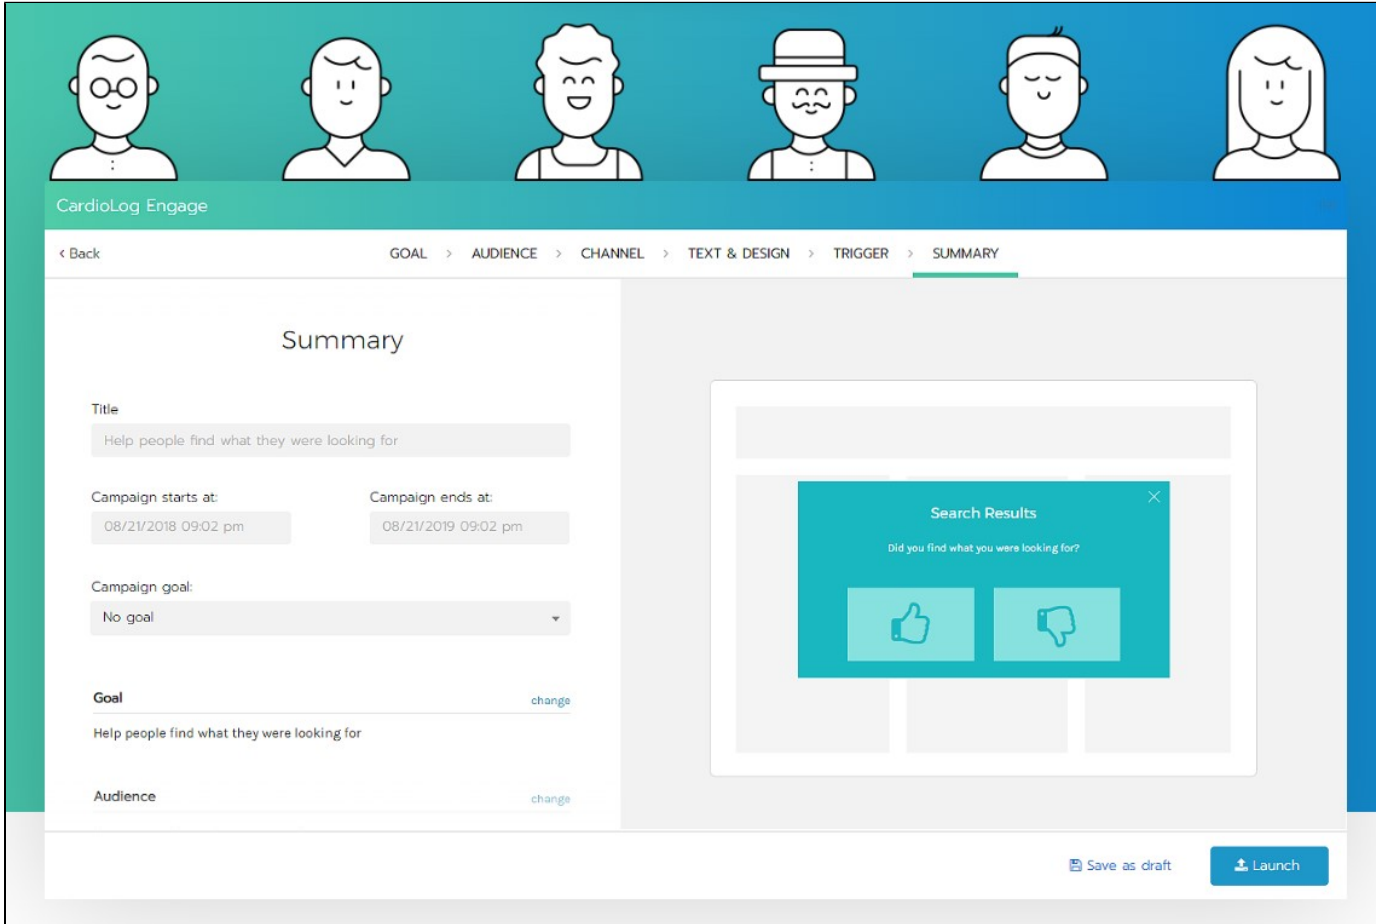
CardioLog Engage

‹ Back

GOAL › AUDIENCE › CHANNEL › TEXT & DESIGN › TRIGGER › SUMMARY

Summary

Title

Help people find what they were looking for

Campaign starts at:

08/21/2018 09:02 pm

Campaign ends at:

08/21/2019 09:02 pm

Campaign goal:

No goal

Goal

change

Help people find what they were looking for

Audience

change

Search Results

Did you find what you were looking for?

Save as draft

Launch